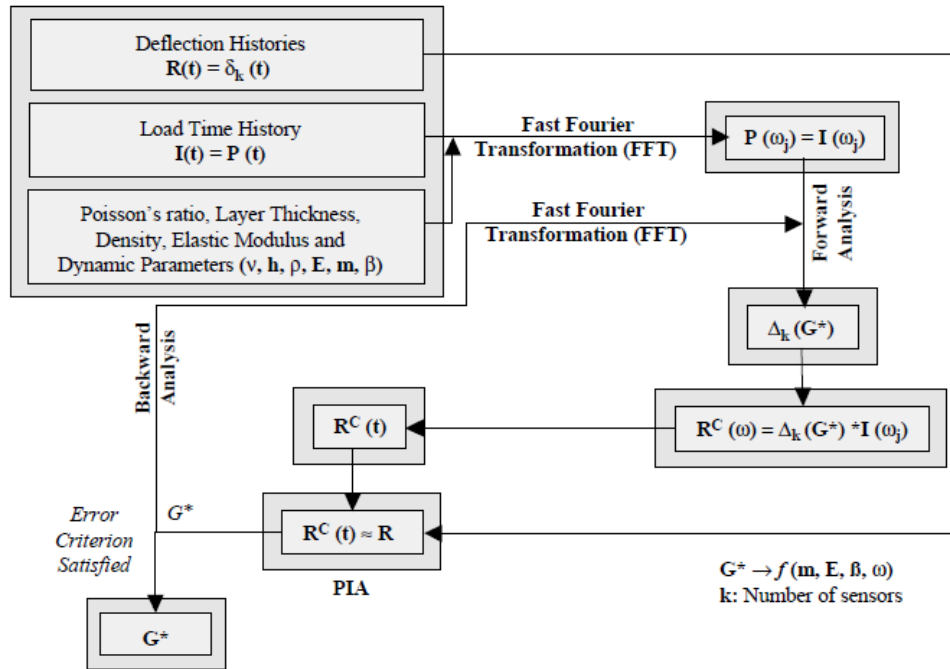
Deflection Histories
$\mathbf{R(t) = \delta_k (t)}$

Load Time History
$\mathbf{I(t) = P (t)}$

Poisson's ratio, Layer Thickness, Density, Elastic Modulus and Dynamic Parameters ($\nu$, **h**, $\rho$, **E**, **m**, $\beta$)

Fast Fourier Transformation (FFT)

$\mathbf{P (\omega_j) = I (\omega_j)}$

Fast Fourier Transformation (FFT)

Forward Analysis

$\mathbf{\Delta_k (G^*)}$

Backward Analysis

$\mathbf{R^C (t)}$

$\mathbf{R^C (\omega) = \Delta_k (G^*) * I (\omega_j)}$

Error Criterion Satisfied

$G^*$

$\mathbf{R^C (t) \approx R}$

PIA

$\mathbf{G^* \rightarrow} f\,\mathbf{(m, E, ß, \omega)}$
**k**: Number of sensors

$\mathbf{G^*}$